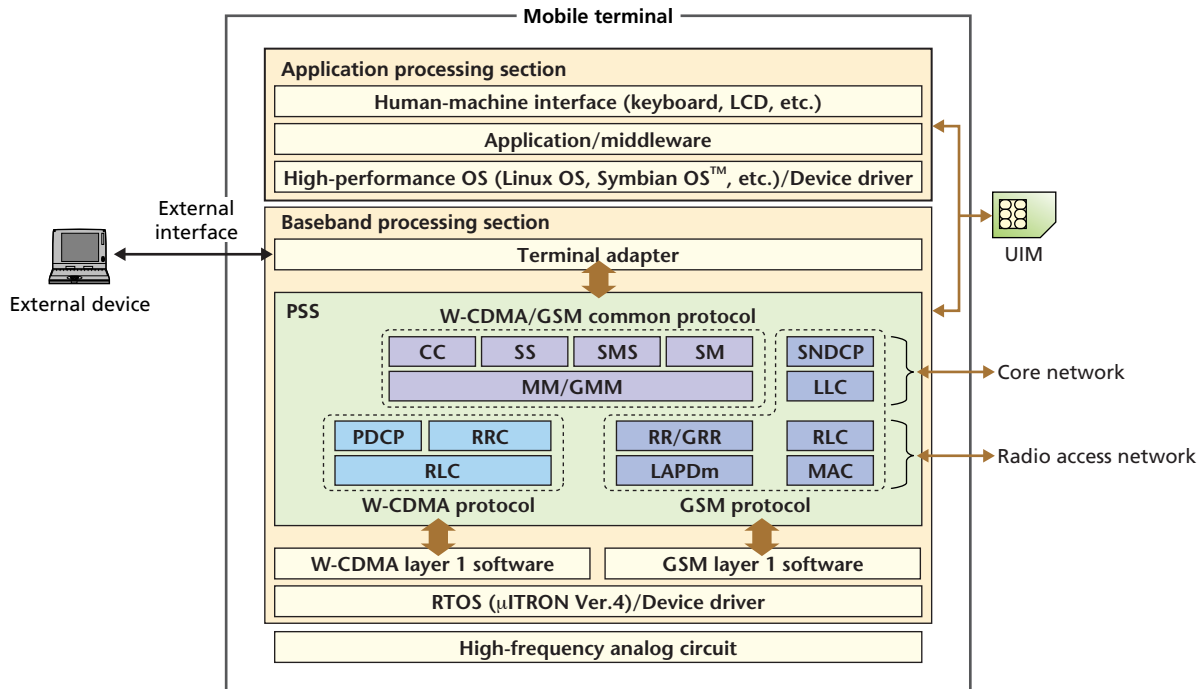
Mobile terminal

Application processing section

Human-machine interface (keyboard, LCD, etc.)

Application/middleware

High-performance OS (Linux OS, Symbian OS$^{TM}$, etc.)/Device driver

External interface

External device

UIM

Baseband processing section

Terminal adapter

PSS

W-CDMA/GSM common protocol

CC

SS

SMS

SM

MM/GMM

SNDCP

LLC

Core network

PDCP

RRC

RLC

RR/GRR

RLC

LAPDm

MAC

Radio access network

W-CDMA protocol

GSM protocol

W-CDMA layer 1 software

GSM layer 1 software

RTOS ($\mu$ITRON Ver.4)/Device driver

High-frequency analog circuit